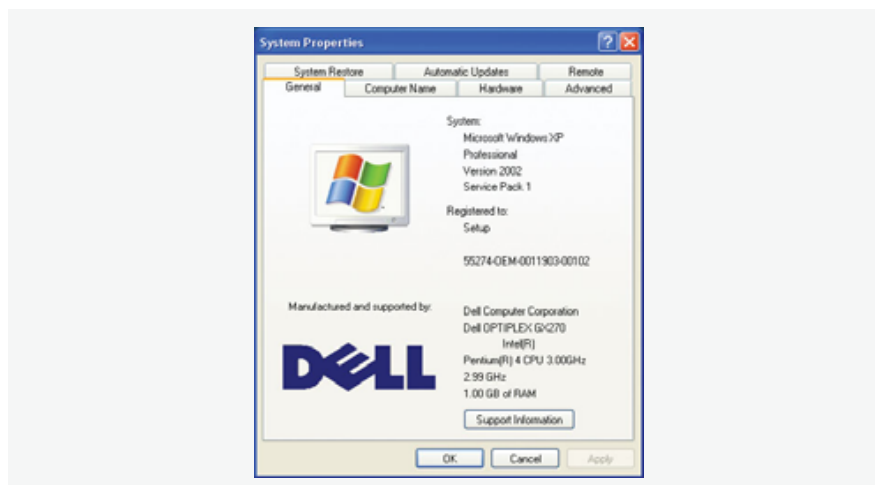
System Properties

System Restore | Automatic Updates | Remote
General | Computer Name | Hardware | Advanced

System:
Microsoft Windows XP
Professional
Version 2002
Service Pack 1

Registered to:
Setup

55274-OEM-0011903-00102

Manufactured and supported by:

DELL

Dell Computer Corporation
Dell OPTIPLEX GX270
Intel(R)
Pentium(R) 4 CPU 3.00GHz
2.99 GHz
1.00 GB of RAM

Support Information

OK | Cancel | Apply